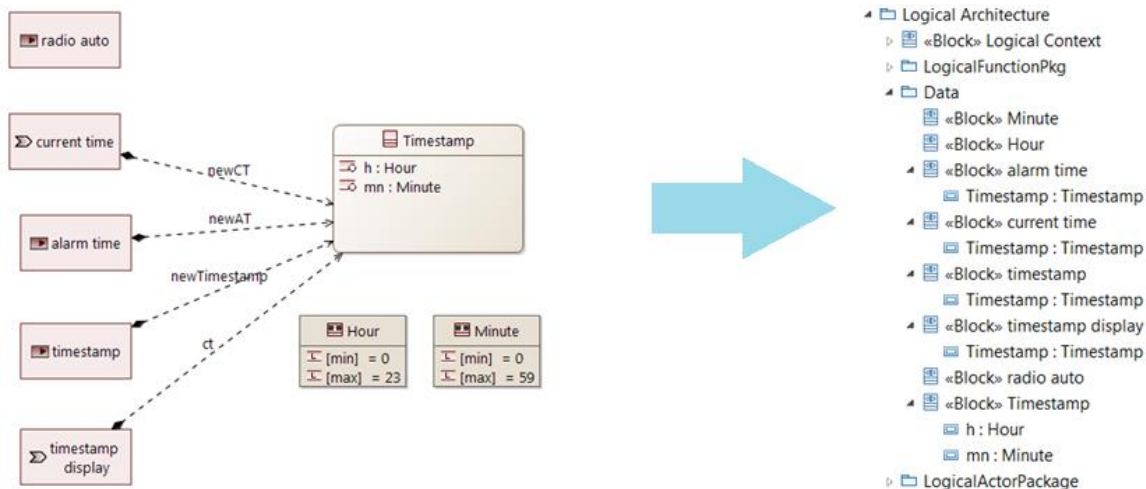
radio auto

current time

alarm time

timestamp

timestamp display

newCT

newAT

newTimestamp

ct

Timestamp
h : Hour
mn : Minute

Hour
[min] = 0
[max] = 23

Minute
[min] = 0
[max] = 59

Logical Architecture
«Block» Logical Context
LogicalFunctionPkg
Data
«Block» Minute
«Block» Hour
«Block» alarm time
Timestamp : Timestamp
«Block» current time
Timestamp : Timestamp
«Block» timestamp
Timestamp : Timestamp
«Block» timestamp display
Timestamp : Timestamp
«Block» radio auto
«Block» Timestamp
h : Hour
mn : Minute
LogicalActorPackage